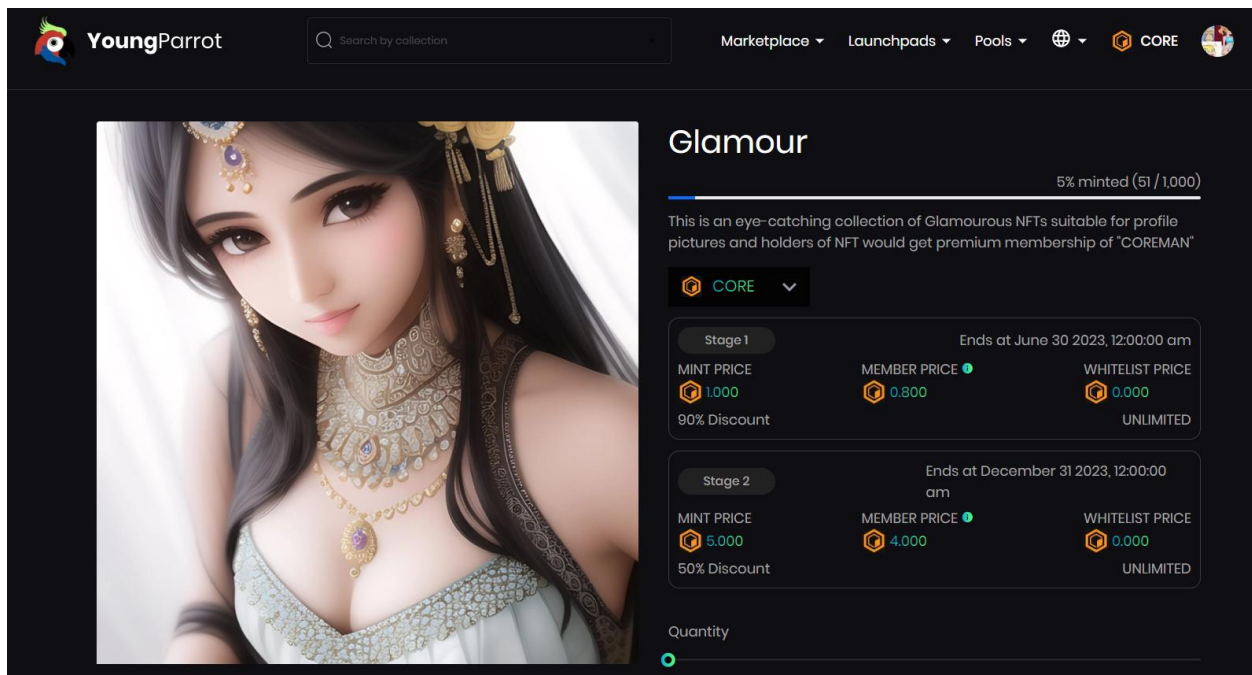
YoungParrot

Search by collection

Marketplace Launchpads Pools CORE

Glamour

5% minted (51 / 1,000)

This is an eye-catching collection of Glamourous NFTs suitable for profile pictures and holders of NFT would get premium membership of "COREMAN"

CORE

Stage 1

Ends at June 30 2023, 12:00:00 am

MINT PRICE
1.000
90% Discount

MEMBER PRICE
0.800

WHITELIST PRICE
0.000
UNLIMITED

Stage 2

Ends at December 31 2023, 12:00:00 am

MINT PRICE
5.000
50% Discount

MEMBER PRICE
4.000

WHITELIST PRICE
0.000
UNLIMITED

Quantity